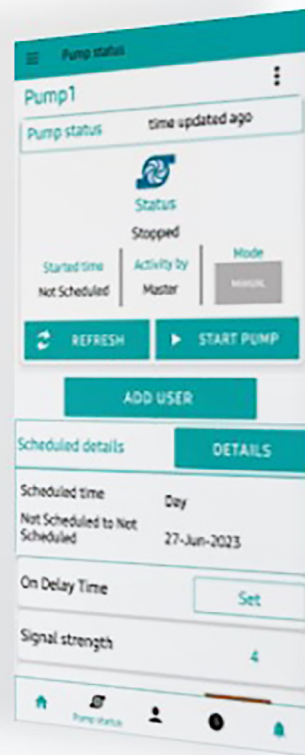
Pump status

Pump1

Pump status time updated ago

Status

Stopped

| Started time | Activity by | Mode |
|---|---|---|
| Not Scheduled | Master | MANUAL |

REFRESH

START PUMP

ADD USER

Scheduled details

DETAILS

Scheduled time Day

Not Scheduled to Not Scheduled 27-Jun-2023

On Delay Time

Set

Signal strength

4

Pump status